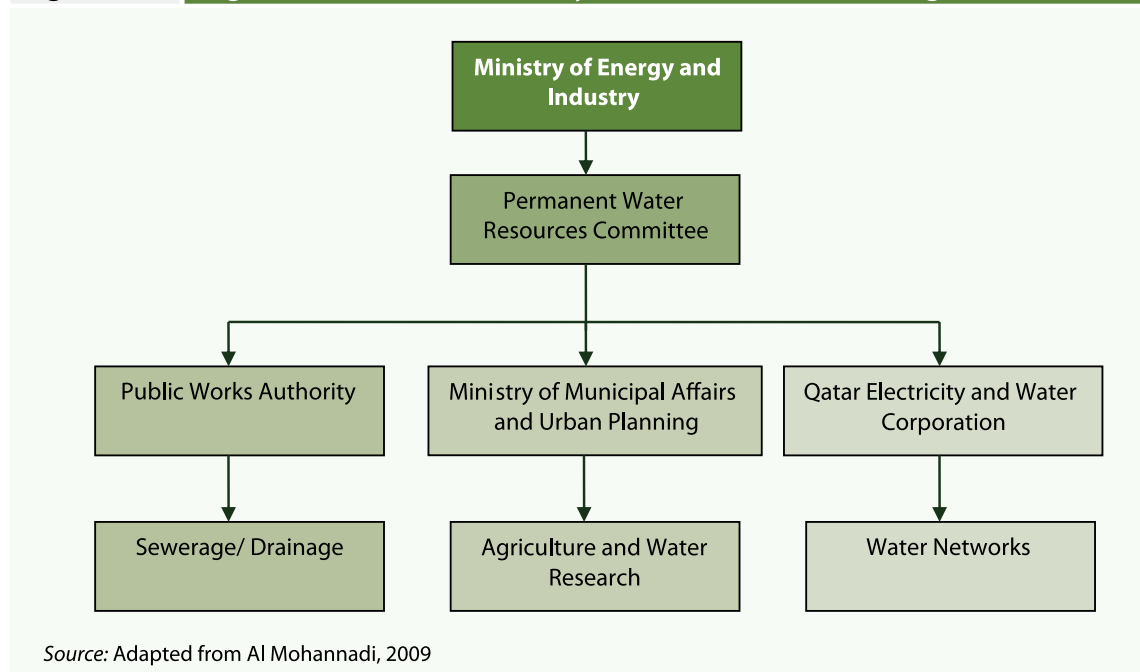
Ministry of Energy and Industry

Permanent Water Resources Committee

Public Works Authority

Ministry of Municipal Affairs and Urban Planning

Qatar Electricity and Water Corporation

Sewerage/ Drainage

Agriculture and Water Research

Water Networks

Source: Adapted from Al Mohannadi, 2009